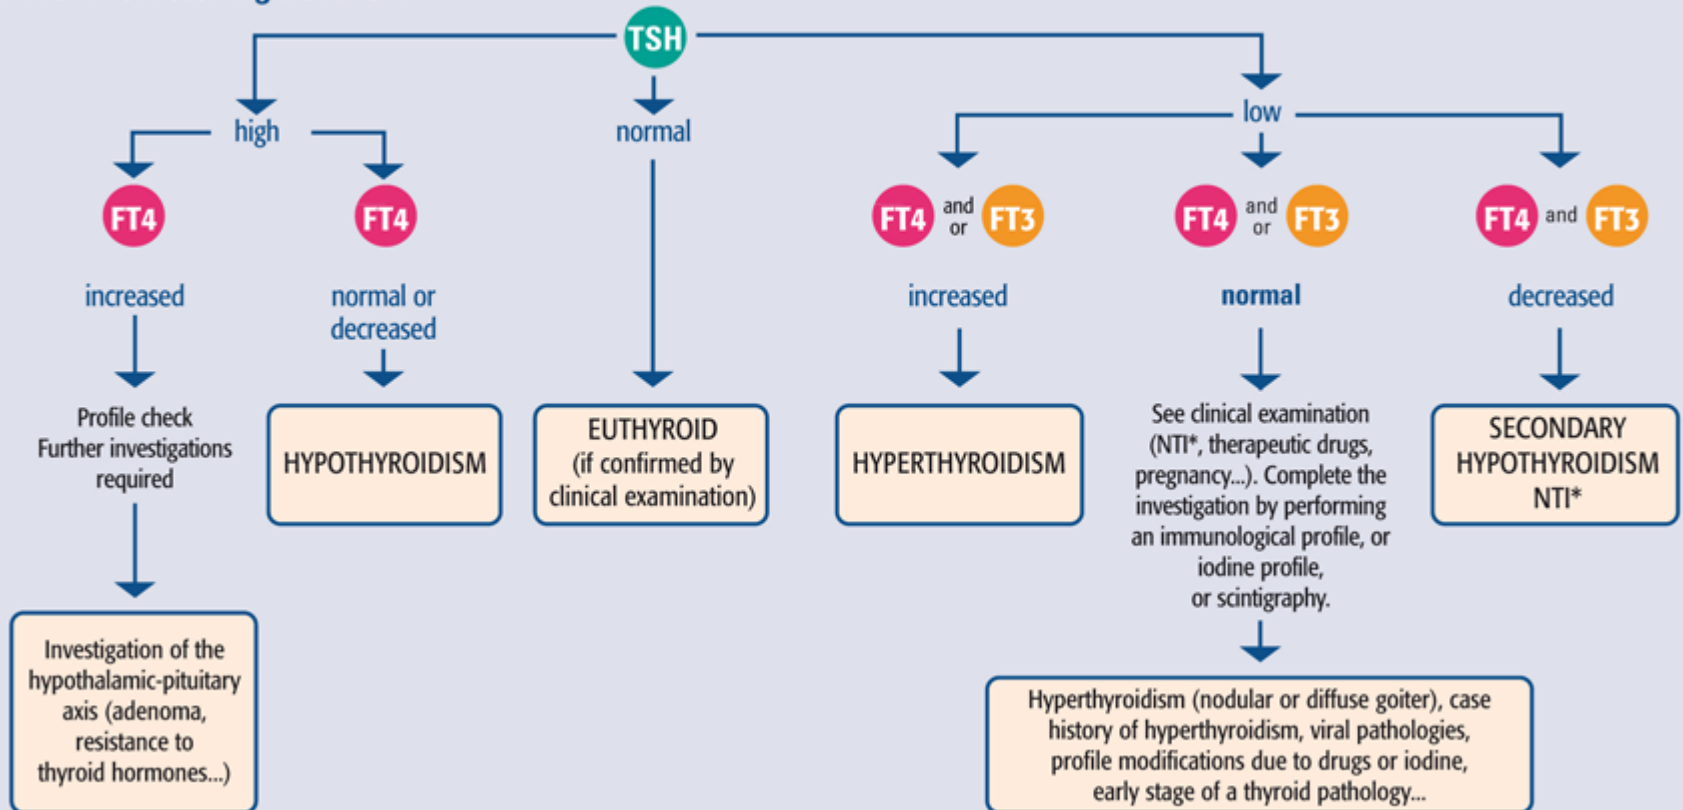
TSH

high

FT4

increased

Profile check
Further investigations required

Investigation of the hypothalamic-pituitary axis (adenoma, resistance to thyroid hormones...)

FT4

normal or decreased

HYPOTHYROIDISM

normal

EUTHYROID
(if confirmed by clinical examination)

low

FT4 and or FT3

increased

HYPERTHYROIDISM

FT4 and or FT3

normal

See clinical examination (NTI*, therapeutic drugs, pregnancy...). Complete the investigation by performing an immunological profile, or iodine profile, or scintigraphy.

Hyperthyroidism (nodular or diffuse goiter), case history of hyperthyroidism, viral pathologies, profile modifications due to drugs or iodine, early stage of a thyroid pathology...

FT4 and FT3

decreased

SECONDARY HYPOTHYROIDISM NTI*